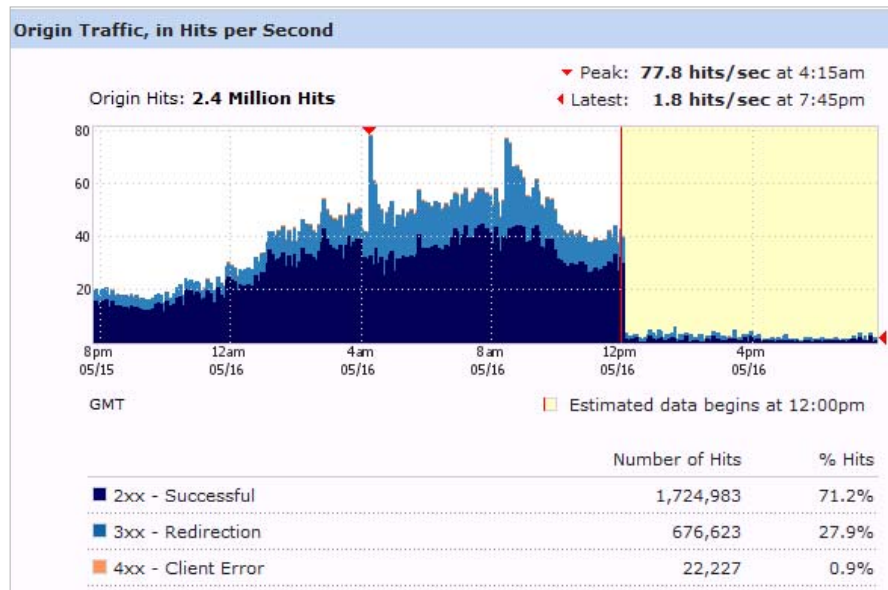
Origin Traffic, in Hits per Second

Origin Hits: **2.4 Million Hits**

Peak: **77.8 hits/sec** at 4:15am

Latest: **1.8 hits/sec** at 7:45pm

80
60
40
20

8pm 05/15
12am 05/16
4am 05/16
8am 05/16
12pm 05/16
4pm 05/16

GMT

Estimated data begins at 12:00pm

| | Number of Hits | % Hits |
|---|---|---|
| 2xx - Successful | 1,724,983 | 71.2% |
| 3xx - Redirection | 676,623 | 27.9% |
| 4xx - Client Error | 22,227 | 0.9% |